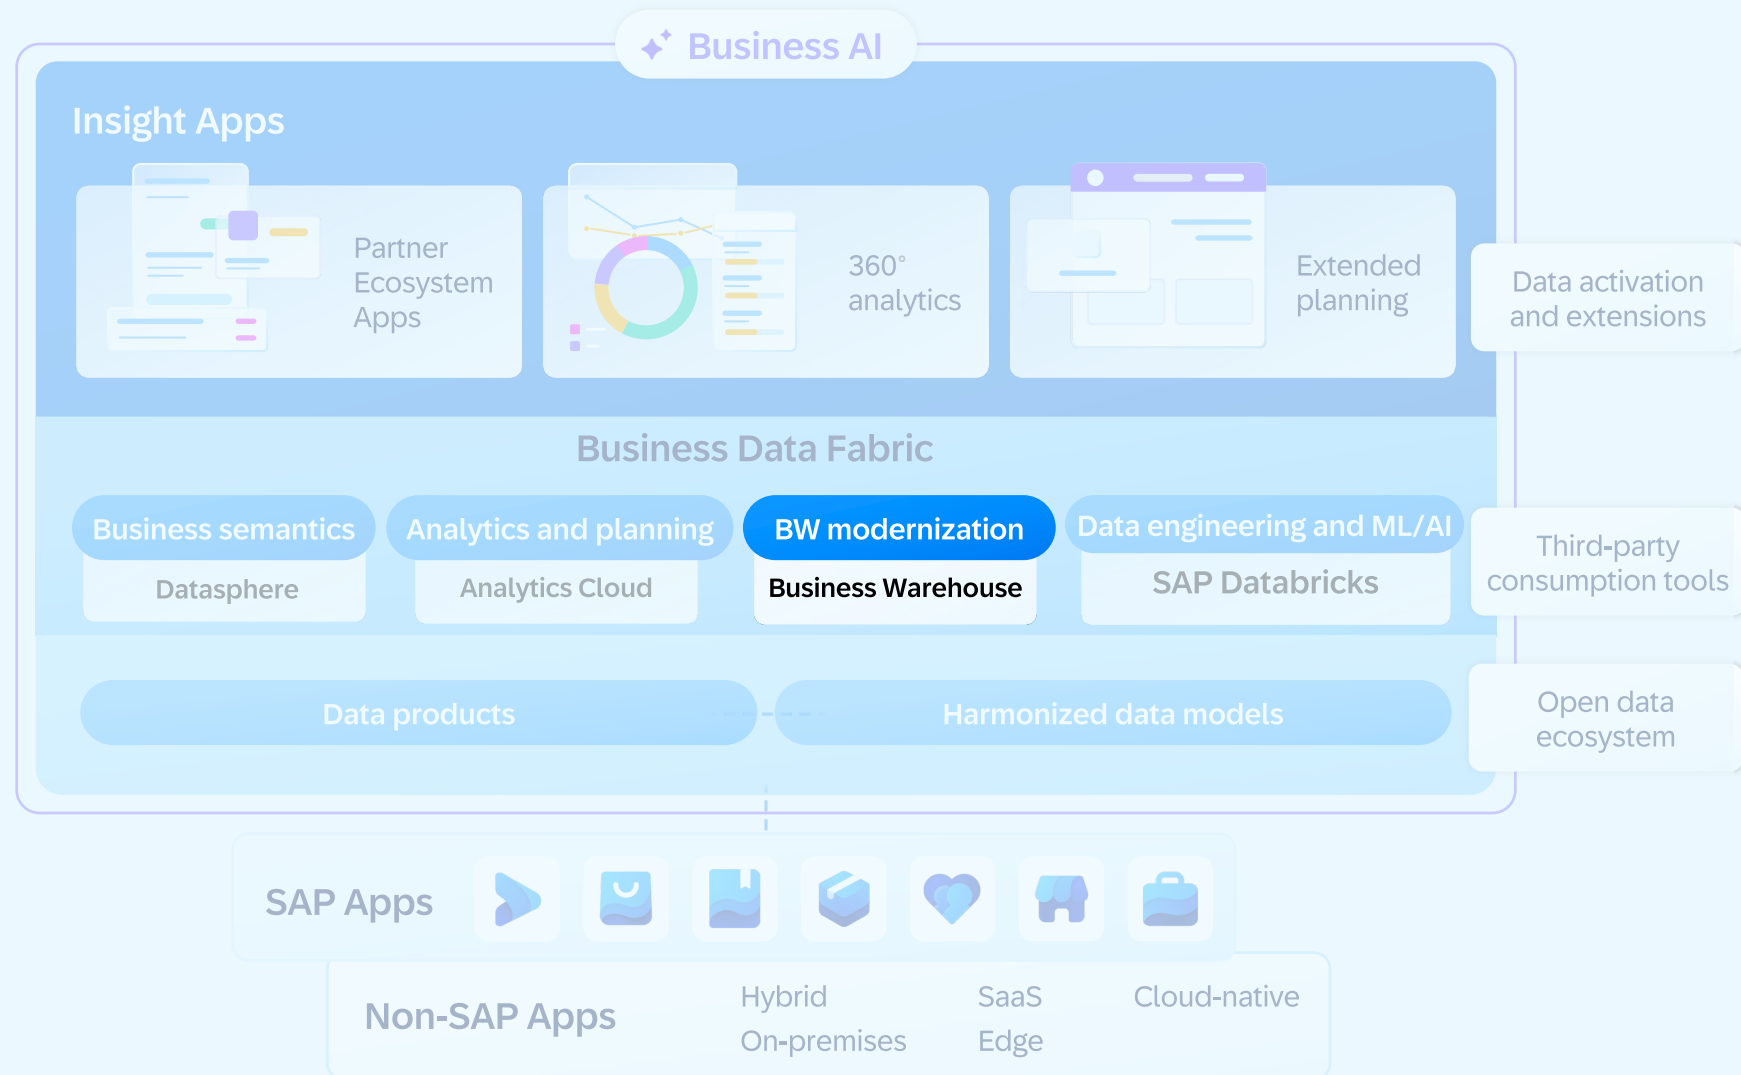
Business AI

Insight Apps

Partner Ecosystem Apps

360° analytics

Extended planning

Data activation and extensions

Business Data Fabric

Business semantics

Datasphere

Analytics and planning

Analytics Cloud

BW modernization

Business Warehouse

Data engineering and ML/AI

SAP Databricks

Third-party consumption tools

Data products

Harmonized data models

Open data ecosystem

SAP Apps

Non-SAP Apps

Hybrid

On-premises

SaaS

Edge

Cloud-native